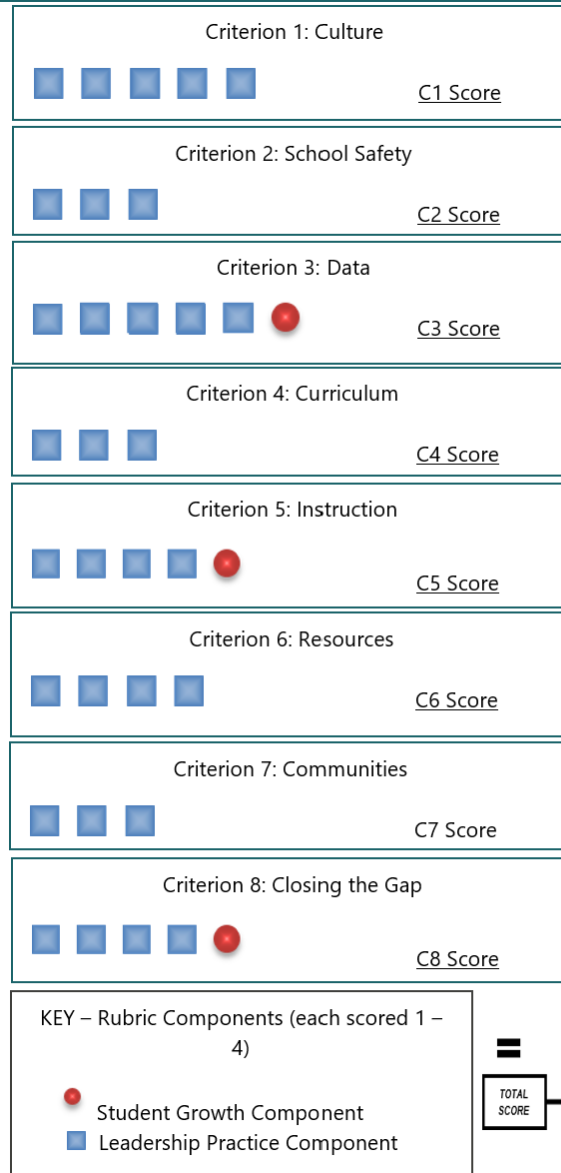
Criterion 1: Culture

C1 Score

Criterion 2: School Safety

C2 Score

Criterion 3: Data

C3 Score

Criterion 4: Curriculum

C4 Score

Criterion 5: Instruction

C5 Score

Criterion 6: Resources

C6 Score

Criterion 7: Communities

C7 Score

Criterion 8: Closing the Gap

C8 Score

KEY – Rubric Components (each scored 1 – 4)

Student Growth Component

Leadership Practice Component

=

TOTAL SCORE